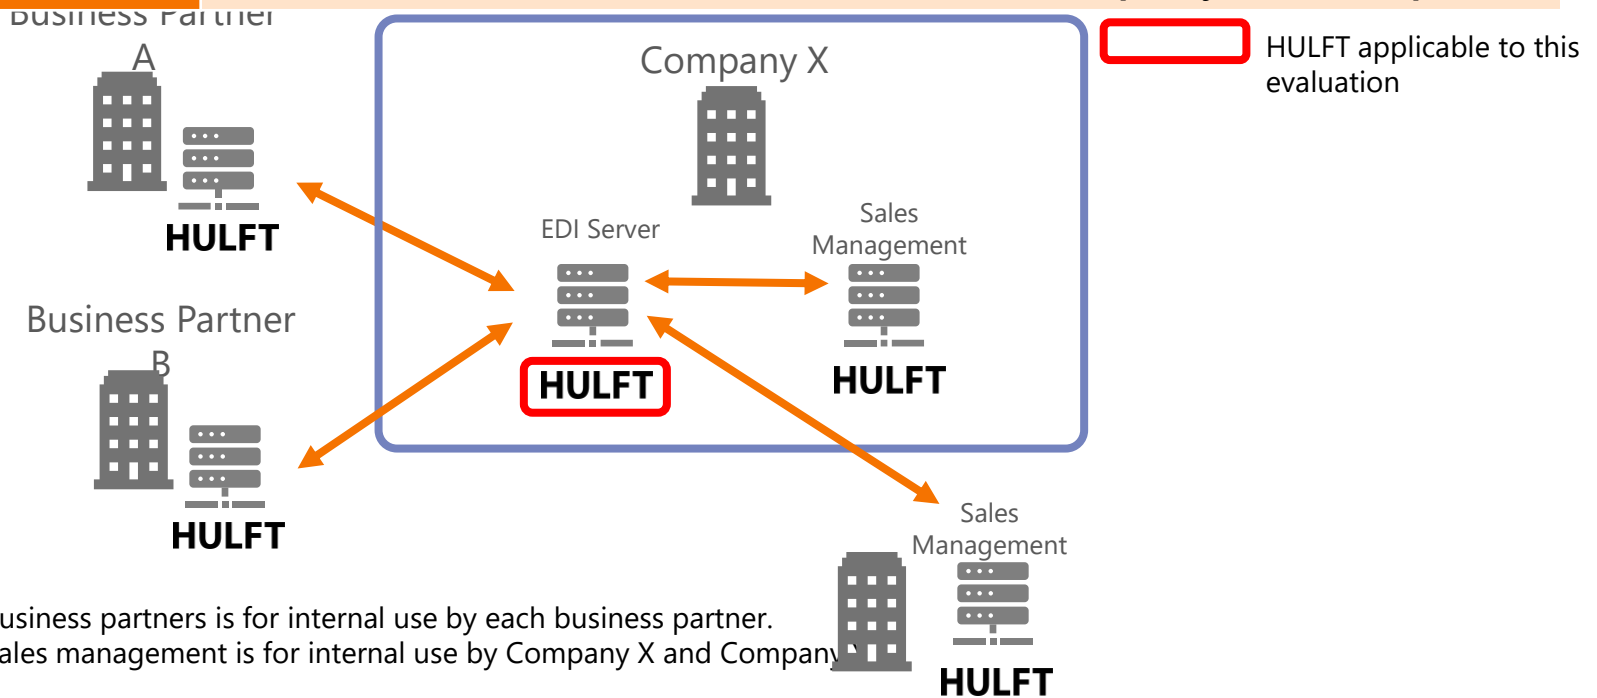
Business Partner A

HULFT

Business Partner B

HULFT

Company X

EDI Server

HULFT

Sales Management

HULFT

HULFT applicable to this evaluation

Sales Management

HULFT

usiness partners is for internal use by each business partner.
ales management is for internal use by Company X and Company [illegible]